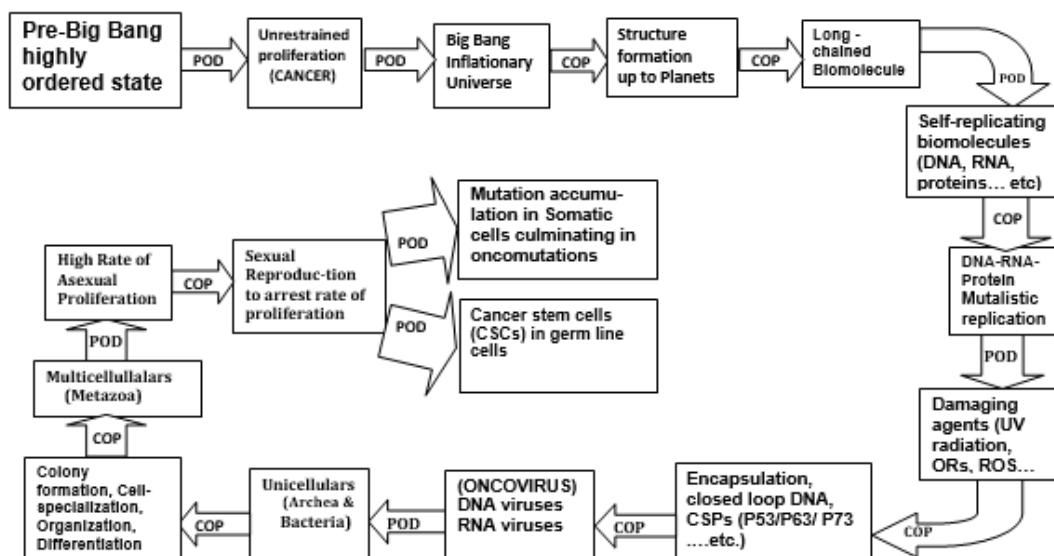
Pre-Big Bang highly ordered state

POD

Unrestrained proliferation (CANCER)

POD

Big Bang Inflationary Universe

COP

Structure formation up to Planets

COP

Long - chained Biomolecule

POD

Self-replicating biomolecules (DNA, RNA, proteins… etc)

COP

DNA-RNA-Protein Mutalistic replication

POD

Damaging agents (UV radiation, ORs, ROS…

COP

Encapsulation, closed loop DNA, CSPs (P53/ P63/ P73 ….etc.)

COP

(ONCOVIRUS) DNA viruses RNA viruses

POD

Unicellulars (Archea & Bacteria)

COP

Colony formation, Cell-specialization, Organization, Differentiation

COP

Multicellullalars (Metazoa)

POD

High Rate of Asexual Proliferation

COP

Sexual Reproduc-tion to arrest rate of proliferation

POD

Mutation accumu-lation in Somatic cells culminating in oncomutations

POD

Cancer stem cells (CSCs) in germ line cells